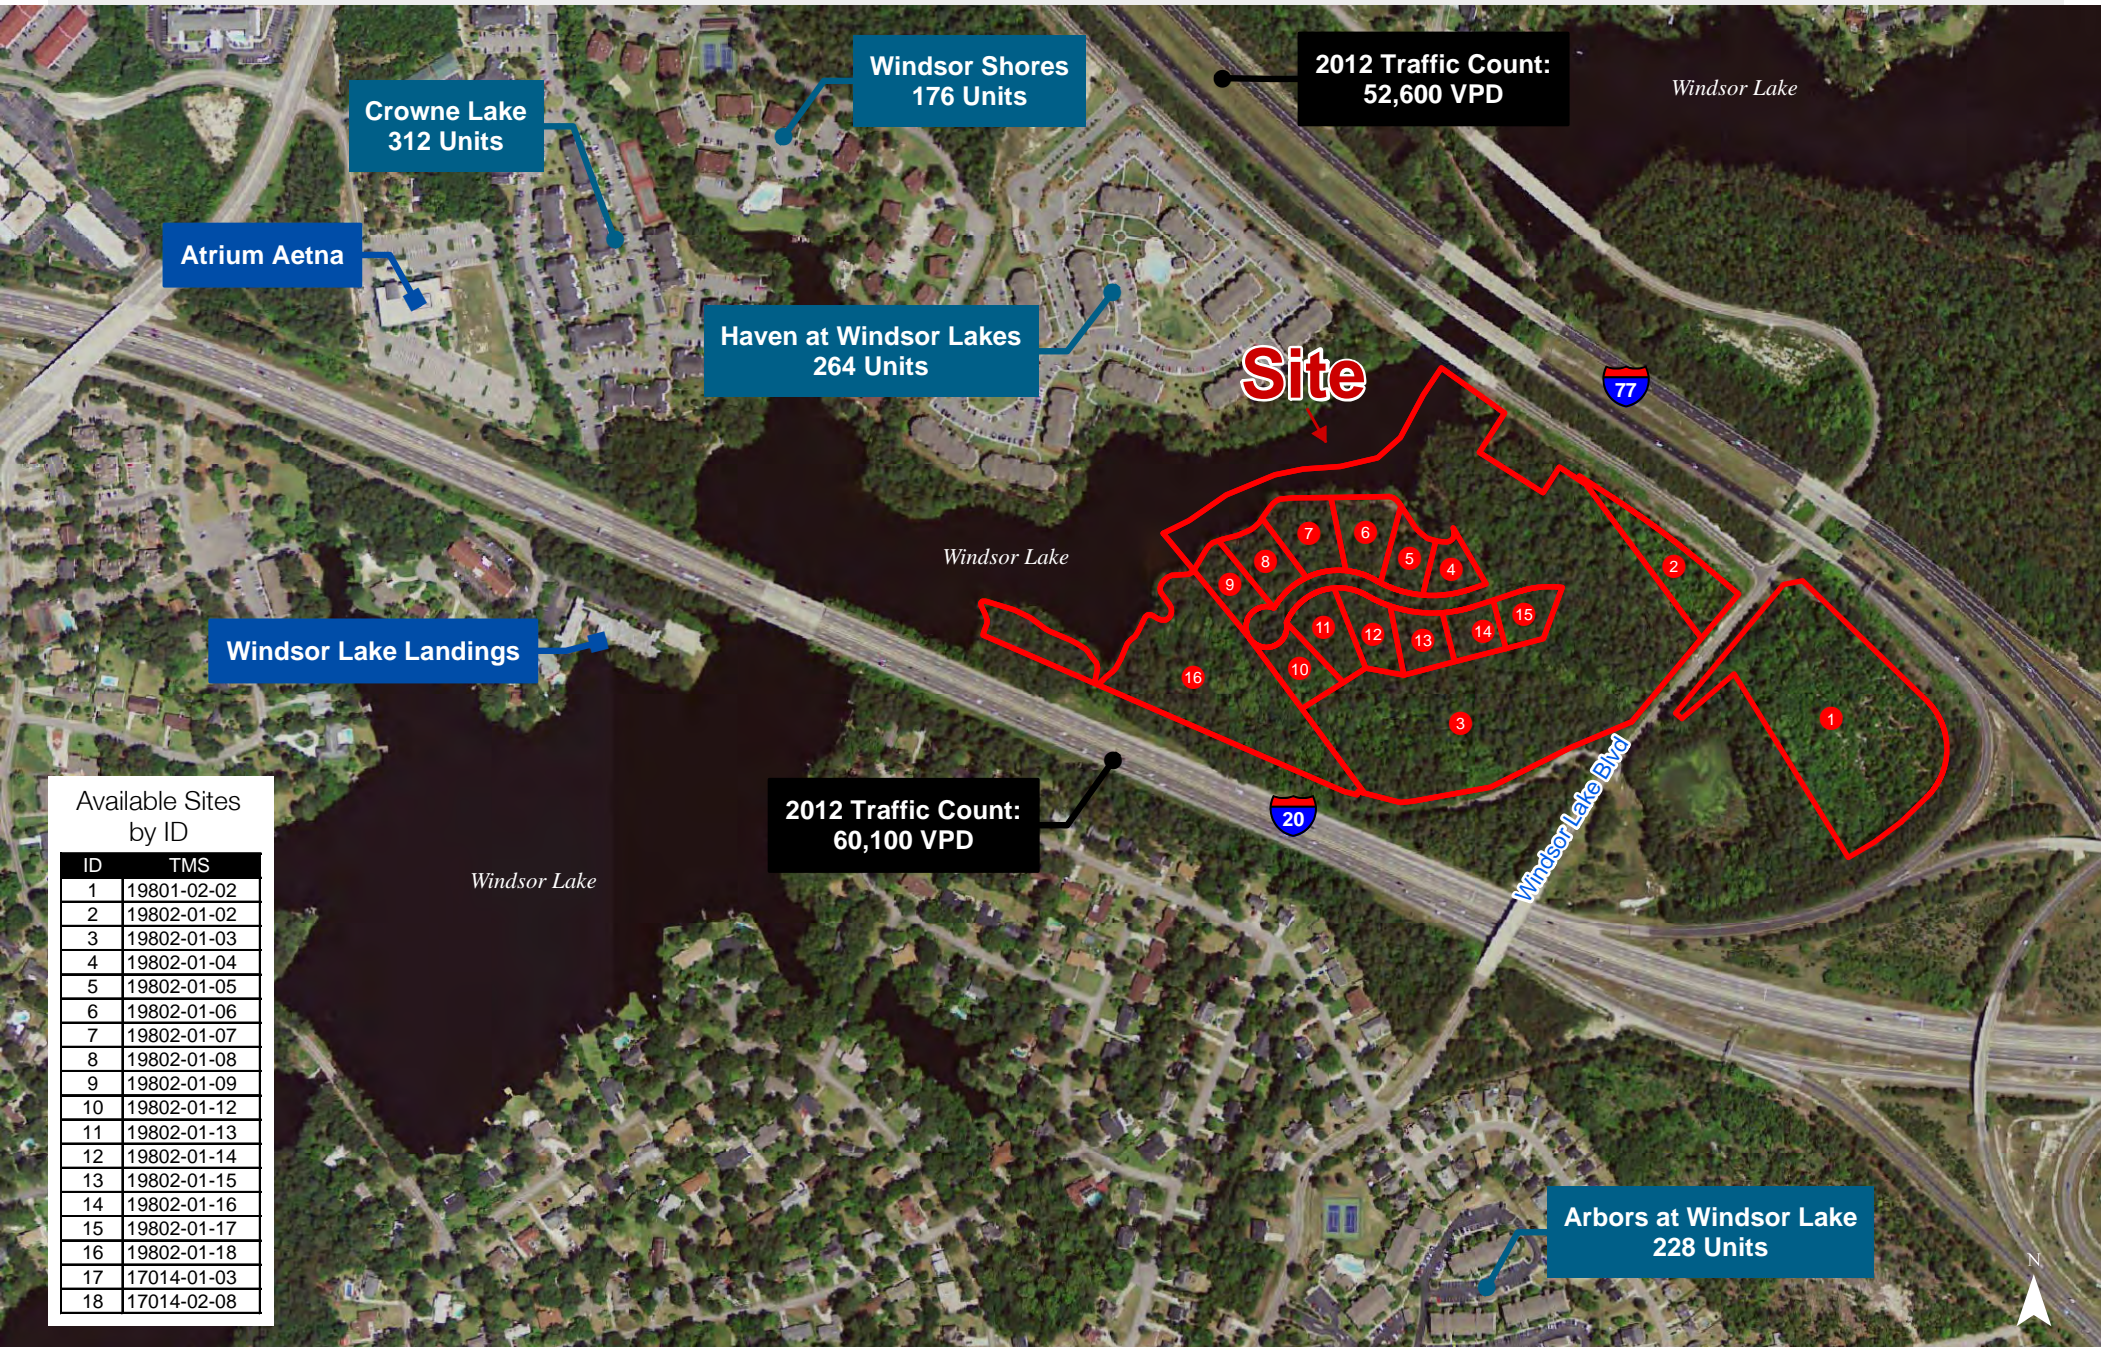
Crowne Lake
312 Units

Windsor Shores
176 Units

2012 Traffic Count:
52,600 VPD

Windsor Lake

Atrium Aetna

Haven at Windsor Lakes
264 Units

Site

77

Windsor Lake

7 6 8 5 4 9 2 11 15 12 13 14 16 10 3 1

Windsor Lake Landings

Available Sites by ID

| ID | TMS |
|---|---|
| 1 | 19801-02-02 |
| 2 | 19802-01-02 |
| 3 | 19802-01-03 |
| 4 | 19802-01-04 |
| 5 | 19802-01-05 |
| 6 | 19802-01-06 |
| 7 | 19802-01-07 |
| 8 | 19802-01-08 |
| 9 | 19802-01-09 |
| 10 | 19802-01-12 |
| 11 | 19802-01-13 |
| 12 | 19802-01-14 |
| 13 | 19802-01-15 |
| 14 | 19802-01-16 |
| 15 | 19802-01-17 |
| 16 | 19802-01-18 |
| 17 | 17014-01-03 |
| 18 | 17014-02-08 |

2012 Traffic Count:
60,100 VPD

20

Windsor Lake Blvd

Windsor Lake

Arbors at Windsor Lake
228 Units

N